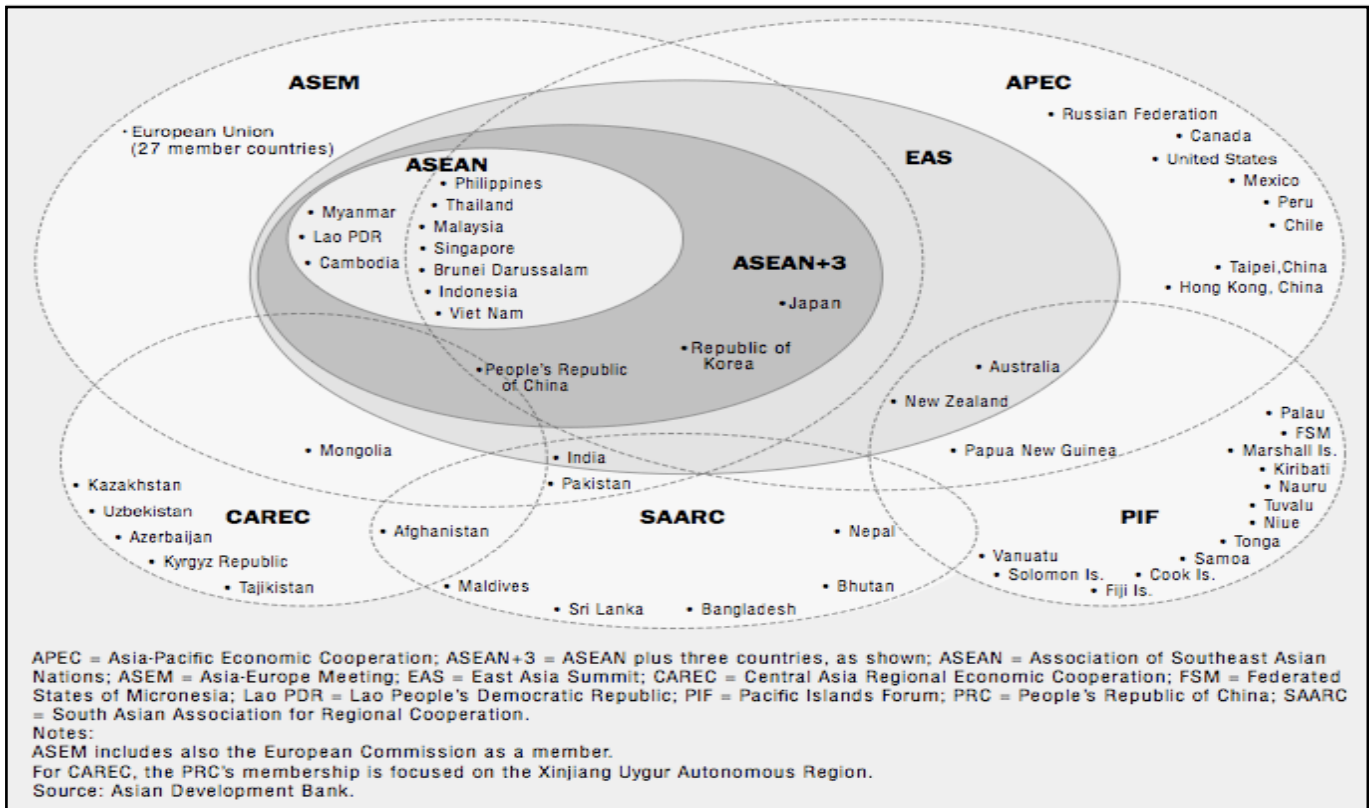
ASEM

• European Union (27 member countries)

APEC

• Russian Federation
• Canada
• United States
• Mexico
• Peru
• Chile

EAS

ASEAN

• Myanmar
• Lao PDR
• Cambodia
• Philippines
• Thailand
• Malaysia
• Singapore
• Brunei Darussalam
• Indonesia
• Viet Nam

ASEAN+3

• Japan

• Taipei,China
• Hong Kong, China

• People's Republic of China

• Republic of Korea

• Australia
• New Zealand
• Papua New Guinea

• Palau
• FSM
• Marshall Is.
• Kiribati
• Nauru
• Tuvalu
• Niue
• Tonga
• Samoa
• Cook Is.
• Fiji Is.
• Solomon Is.
• Vanuatu

PIF

• Mongolia
• India
• Pakistan

• Kazakhstan
• Uzbekistan
• Azerbaijan
• Kyrgyz Republic
• Tajikistan

CAREC

• Afghanistan

SAARC

• Nepal
• Bhutan
• Maldives
• Sri Lanka
• Bangladesh

APEC = Asia-Pacific Economic Cooperation; ASEAN+3 = ASEAN plus three countries, as shown; ASEAN = Association of Southeast Asian Nations; ASEM = Asia-Europe Meeting; EAS = East Asia Summit; CAREC = Central Asia Regional Economic Cooperation; FSM = Federated States of Micronesia; Lao PDR = Lao People's Democratic Republic; PIF = Pacific Islands Forum; PRC = People's Republic of China; SAARC = South Asian Association for Regional Cooperation.
Notes:
ASEM includes also the European Commission as a member.
For CAREC, the PRC's membership is focused on the Xinjiang Uygur Autonomous Region.
Source: Asian Development Bank.